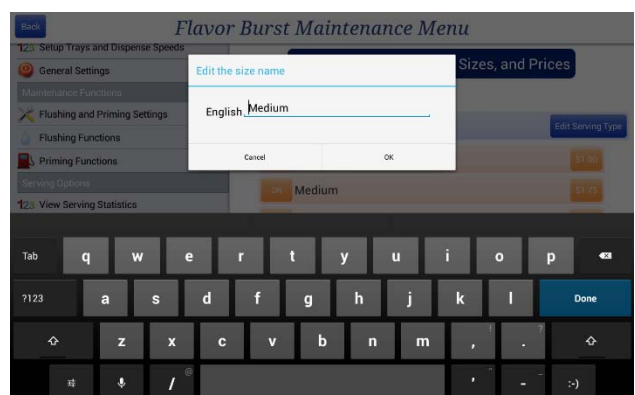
Back

Flavor Burst Maintenance Menu

123 Setup Trays and Dispense Speeds

General Settings

Maintenance Functions

Flushing and Priming Settings

Flushing Functions

Priming Functions

Serving Options

123 View Serving Statistics

Sizes, and Prices

Edit Serving Type

$1.00

OK Medium

$1.25

Edit the size name

English Medium

Cancel

OK

Tab q w e r t y u i o p

?123 a s d f g h j k l Done

z x c v b n m , .

/ @

:-)